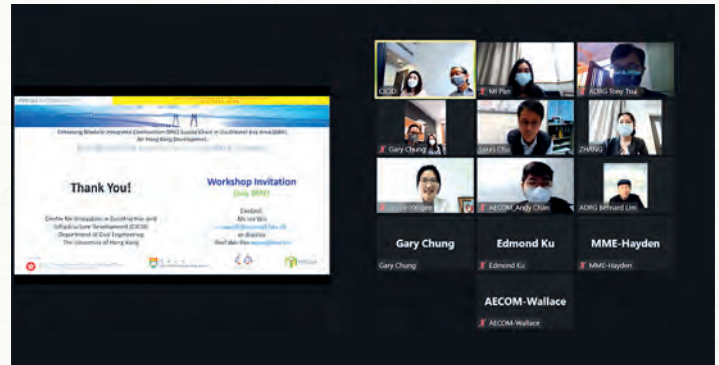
Enhancing Modular Integrated Construction (MiC) Supply Chain in Guangdong-Hong Kong-Macao Greater Bay Area (GBA) for Hong Kong Development

Thank You!

Centre for Innovation in Construction and Infrastructure Development (CICID)
Department of Civil Engineering
The University of Hong Kong

Workshop Invitation
(July 2021)

Contact:
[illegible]
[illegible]
or
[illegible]

CICID
Mi Pan
ADRG Tony Tsui
Gary Chung
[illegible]
ZHANG
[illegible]
AECOM_Andy Chan
ADRG Bernard Lee

Gary Chung
Gary Chung

Edmond Ku
Edmond Ku

MME-Hayden
MME-Hayden

AECOM-Wallace
AECOM-Wallace